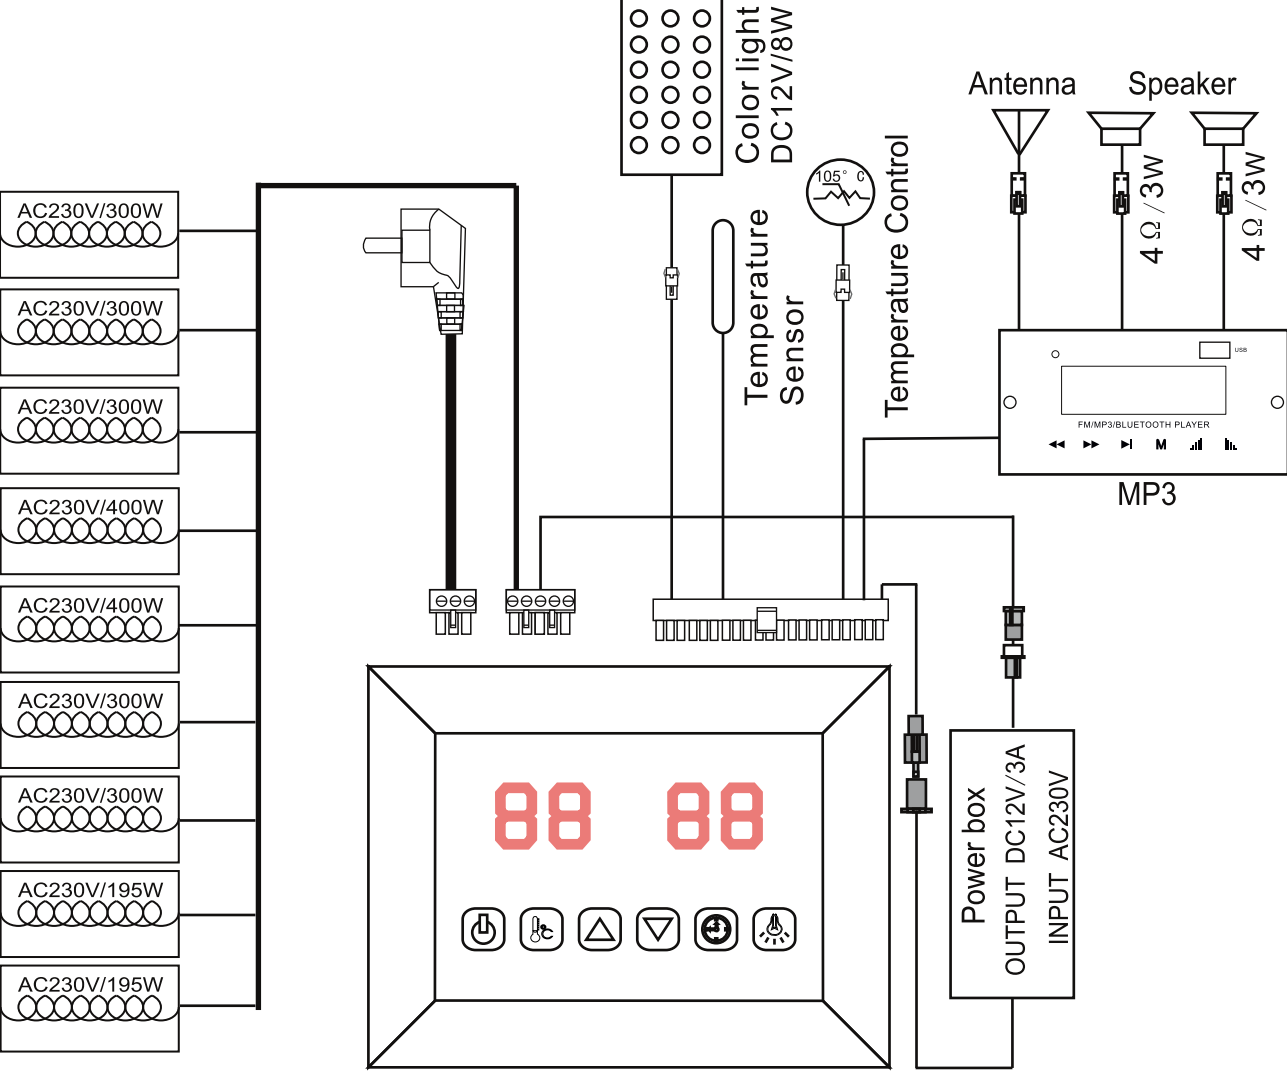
Color light
DC12V/8W

Antenna

Speaker

AC230V/300W

AC230V/300W

AC230V/300W

AC230V/400W

AC230V/400W

AC230V/300W

AC230V/300W

AC230V/195W

AC230V/195W

105° C

Temperature Control

Temperature Sensor

4 Ω / 3W

4 Ω / 3W

USB

FM/MP3/BLUETOOTH PLAYER

M

MP3

88 88

Power box
OUTPUT DC12V/3A
INPUT AC230V